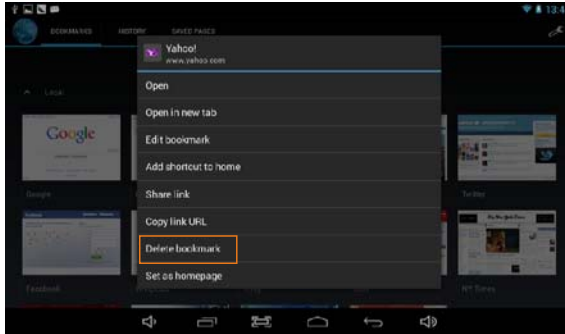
13:4

BOOKMARKS HISTORY SAVED PAGES

Local

Google

Google

Twitter

Facebook

NY Times

Yahoo!
www.yahoo.com

Open

Open in new tab

Edit bookmark

Add shortcut to home

Share link

Copy link URL

Delete bookmark

Set as homepage